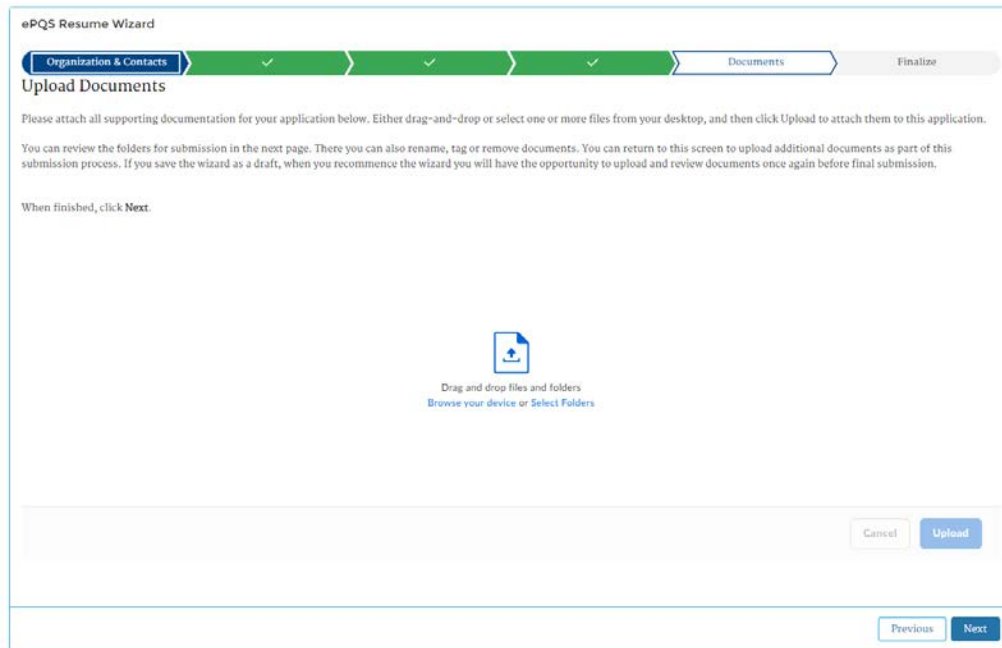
ePQS Resume Wizard

Organization & Contacts ✓ ✓ ✓ Documents Finalize

Upload Documents

Please attach all supporting documentation for your application below. Either drag-and-drop or select one or more files from your desktop, and then click Upload to attach them to this application.

You can review the folders for submission in the next page. There you can also rename, tag or remove documents. You can return to this screen to upload additional documents as part of this submission process. If you save the wizard as a draft, when you recommence the wizard you will have the opportunity to upload and review documents once again before final submission.

When finished, click Next.

Drag and drop files and folders
Browse your device or Select Folders

Cancel Upload

Previous Next